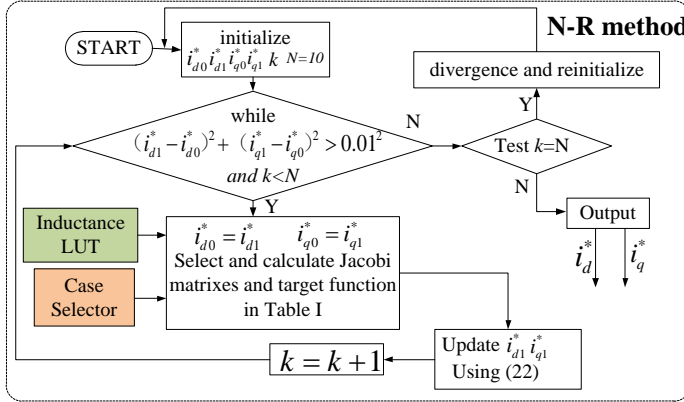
N-R method

START

initialize
$i_{d0}^{*} i_{d1}^{*} i_{q0}^{*} i_{q1}^{*} k$ $N=10$

divergence and reinitialize

Y

while
$(i_{d1}^{*}-i_{d0}^{*})^2+(i_{q1}^{*}-i_{q0}^{*})^2>0.01^2$
and $k<N$

N

Test $k$=N

N

Y

Output

$i_d^{*}$ $i_q^{*}$

Inductance LUT

Case Selector

$i_{d0}^{*}=i_{d1}^{*}$ $i_{q0}^{*}=i_{q1}^{*}$
Select and calculate Jacobi matrixes and target function in Table I

Update $i_{d1}^{*} i_{q1}^{*}$
Using (22)

$k=k+1$